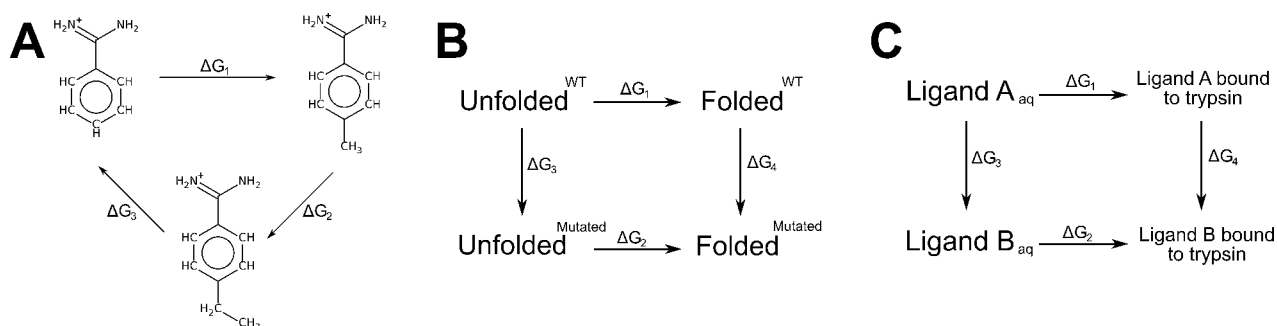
A

$H_2N^+$ $NH_2$

HC CH
HC CH
H

$\Delta G_1$

$H_2N^+$ $NH_2$

HC CH
HC CH
$CH_3$

$\Delta G_3$

$\Delta G_2$

$H_2N^+$ $NH_2$

HC CH
HC CH
$H_2C$ $CH_3$

B

Unfolded$^{WT}$ $\Delta G_1$ Folded$^{WT}$

$\Delta G_3$ $\Delta G_4$

Unfolded$^{Mutated}$ $\Delta G_2$ Folded$^{Mutated}$

C

Ligand A$_{aq}$ $\Delta G_1$ Ligand A bound to trypsin

$\Delta G_3$ $\Delta G_4$

Ligand B$_{aq}$ $\Delta G_2$ Ligand B bound to trypsin